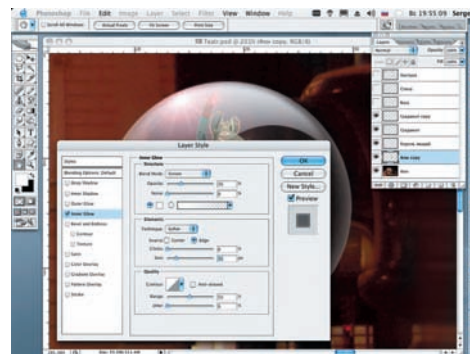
Photoshop File Edit Image Layer Select Filter View Window Help

Fr 19:55:09

Scroll All Windows Actual Pixels Fit Screen Print Size

Layer Style

Styles
Blending Options: Default
Drop Shadow
Inner Shadow
Outer Glow
Inner Glow
Bevel and Emboss
Contour
Texture
Satin
Color Overlay
Gradient Overlay
Pattern Overlay
Stroke

Inner Glow
Structure
Blend Mode: Screen
Opacity:
Noise:

Elements
Technique: Softer
Source: Center Edge
Choke:
Size:

Quality
Contour: Anti-aliased
Range:
Jitter:

OK
Cancel
New Style...
Preview

Layers
Normal
Opacity
Fill
Background
Layer copy
Layer